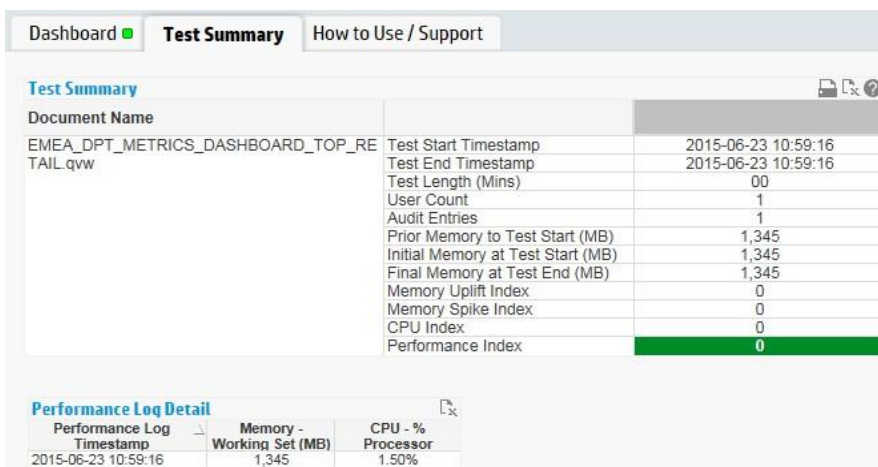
Dashboard | Test Summary | How to Use / Support

Test Summary

| Document Name | | |
|---|---|---|
| EMEA_DPT_METRICS_DASHBOARD_TOP_RETAIL.qvw | Test Start Timestamp | 2015-06-23 10:59:16 |
| | Test End Timestamp | 2015-06-23 10:59:16 |
| | Test Length (Mins) | 00 |
| | User Count | 1 |
| | Audit Entries | 1 |
| | Prior Memory to Test Start (MB) | 1,345 |
| | Initial Memory at Test Start (MB) | 1,345 |
| | Final Memory at Test End (MB) | 1,345 |
| | Memory Uplift Index | 0 |
| | Memory Spike Index | 0 |
| | CPU Index | 0 |
| | Performance Index | 0 |

Performance Log Detail

| Performance Log Timestamp | Memory - Working Set (MB) | CPU - % Processor |
|---|---|---|
| 2015-06-23 10:59:16 | 1,345 | 1.50% |